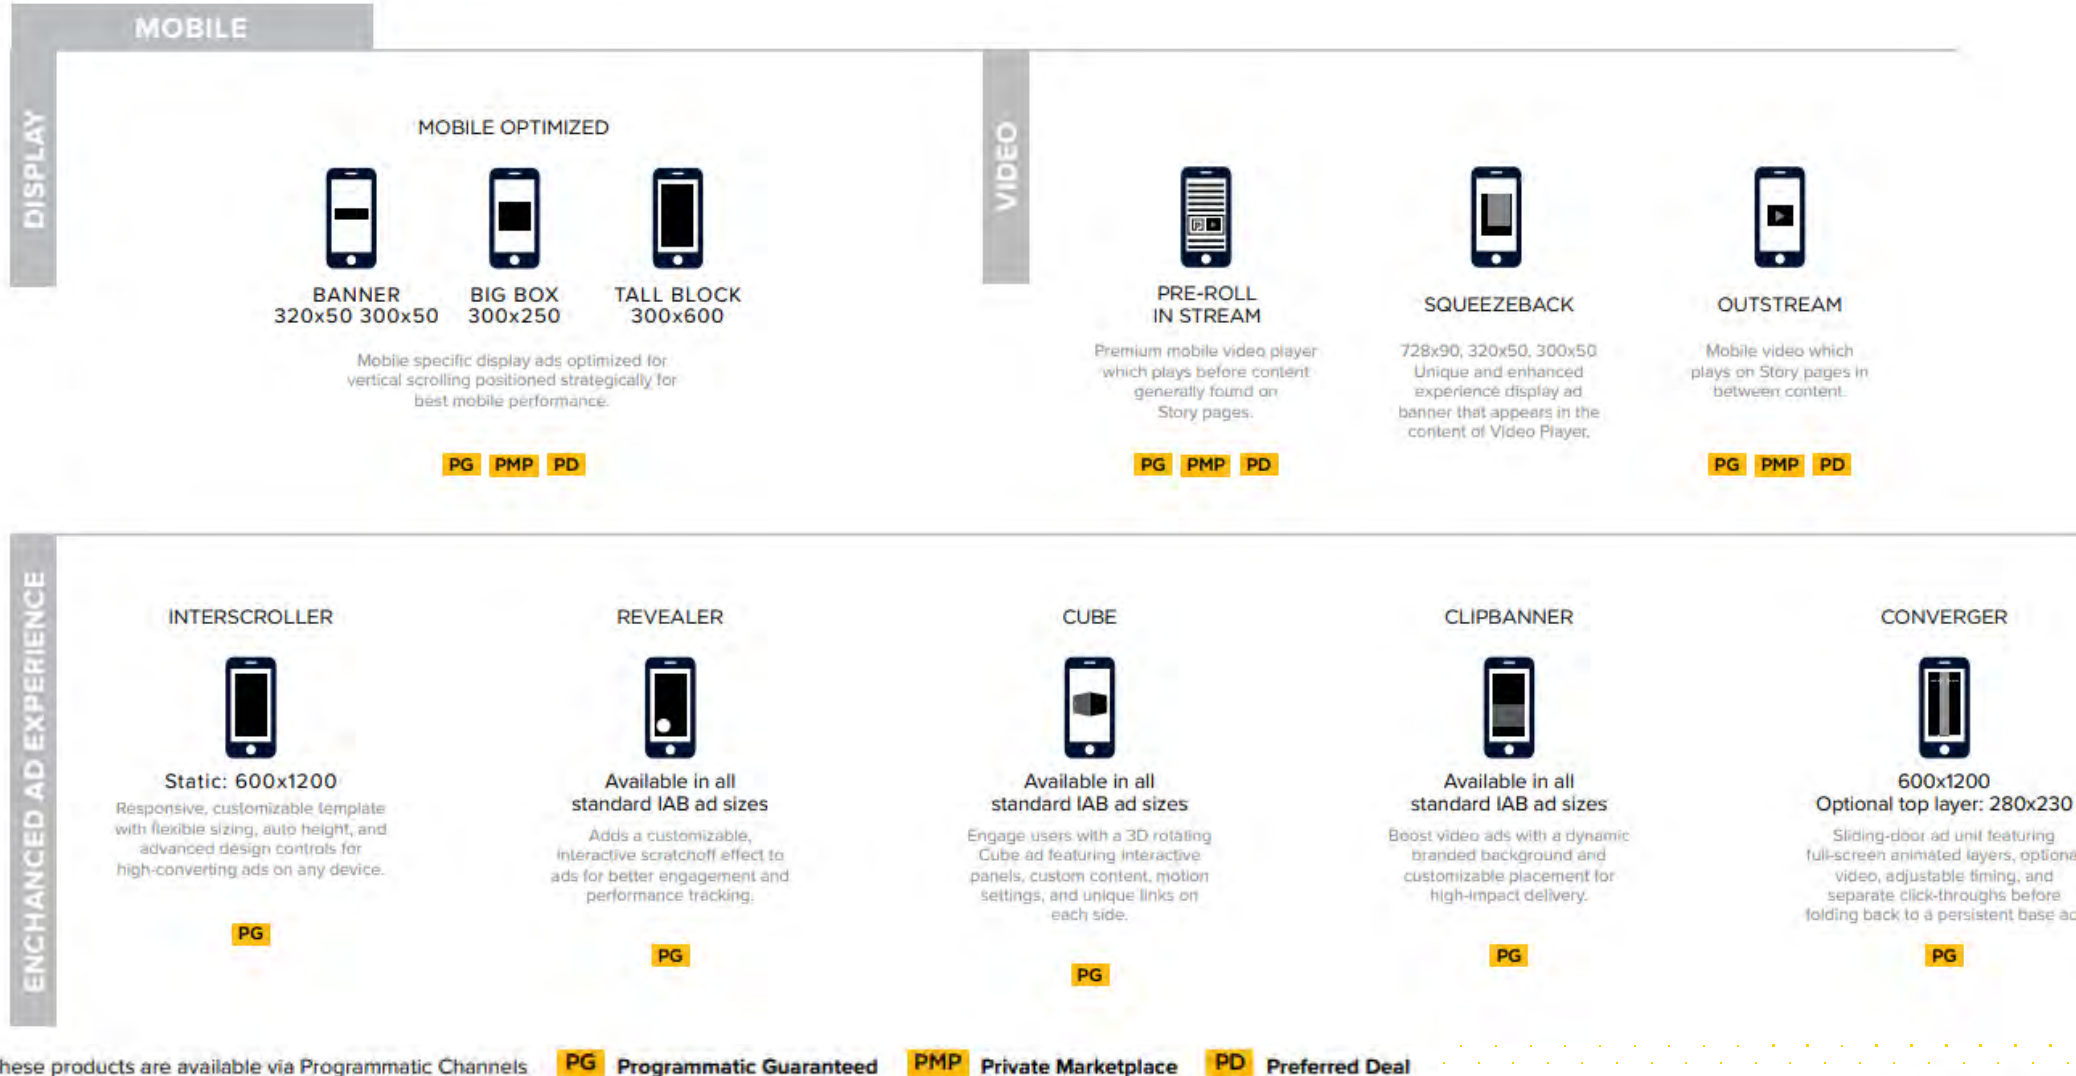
MOBILE

DISPLAY

MOBILE OPTIMIZED

BANNER
320x50 300x50

BIG BOX
300x250

TALL BLOCK
300x600

Mobile specific display ads optimized for vertical scrolling positioned strategically for best mobile performance.

PG PMP PD

VIDEO

PRE-ROLL
IN STREAM

Premium mobile video player which plays before content generally found on Story pages.

PG PMP PD

SQUEEZEBACK

728x90, 320x50, 300x50
Unique and enhanced experience display ad banner that appears in the content of Video Player.

OUTSTREAM

Mobile video which plays on Story pages in between content.

PG PMP PD

ENCHANCED AD EXPERIENCE

INTERSCROLLER

Static: 600x1200
Responsive, customizable template with flexible sizing, auto height, and advanced design controls for high-converting ads on any device.

PG

REVEALER

Available in all standard IAB ad sizes
Adds a customizable, interactive scratchoff effect to ads for better engagement and performance tracking.

PG

CUBE

Available in all standard IAB ad sizes
Engage users with a 3D rotating Cube ad featuring interactive panels, custom content, motion settings, and unique links on each side.

PG

CLIPBANNER

Available in all standard IAB ad sizes
Boost video ads with a dynamic branded background and customizable placement for high-impact delivery.

PG

CONVERGER

600x1200
Optional top layer: 280x230
Sliding-door ad unit featuring full-screen animated layers, optiona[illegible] video, adjustable timing, and separate click-throughs before folding back to a persistent base ac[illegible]

PG

hese products are available via Programmatic Channels PG Programmatic Guaranteed PMP Private Marketplace PD Preferred Deal